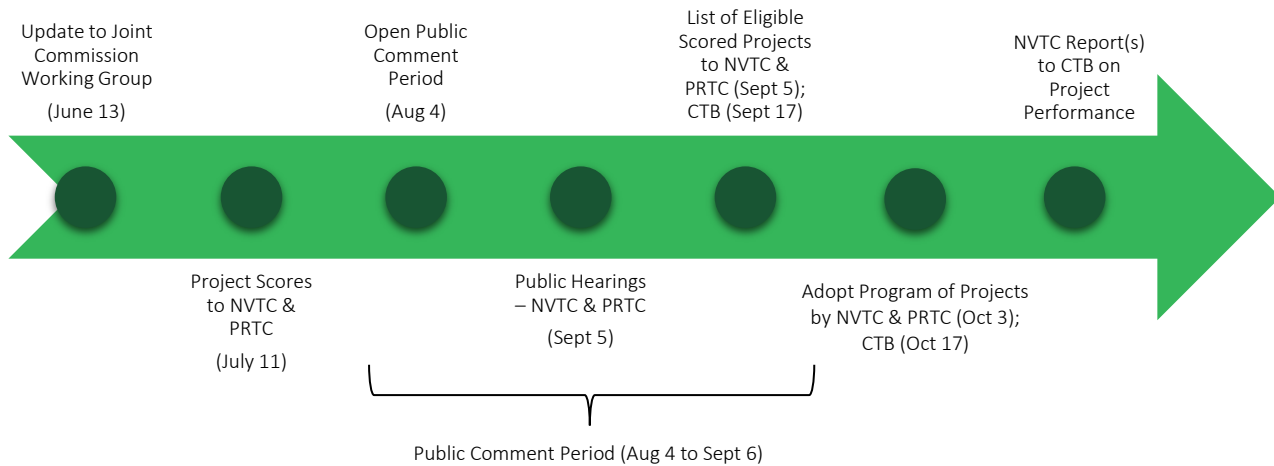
Update to Joint Commission Working Group

(June 13)

Open Public Comment Period

(Aug 4)

List of Eligible Scored Projects to NVTC & PRTC (Sept 5); CTB (Sept 17)

NVTC Report(s) to CTB on Project Performance

Project Scores to NVTC & PRTC

(July 11)

Public Hearings – NVTC & PRTC

(Sept 5)

Adopt Program of Projects by NVTC & PRTC (Oct 3); CTB (Oct 17)

Public Comment Period (Aug 4 to Sept 6)